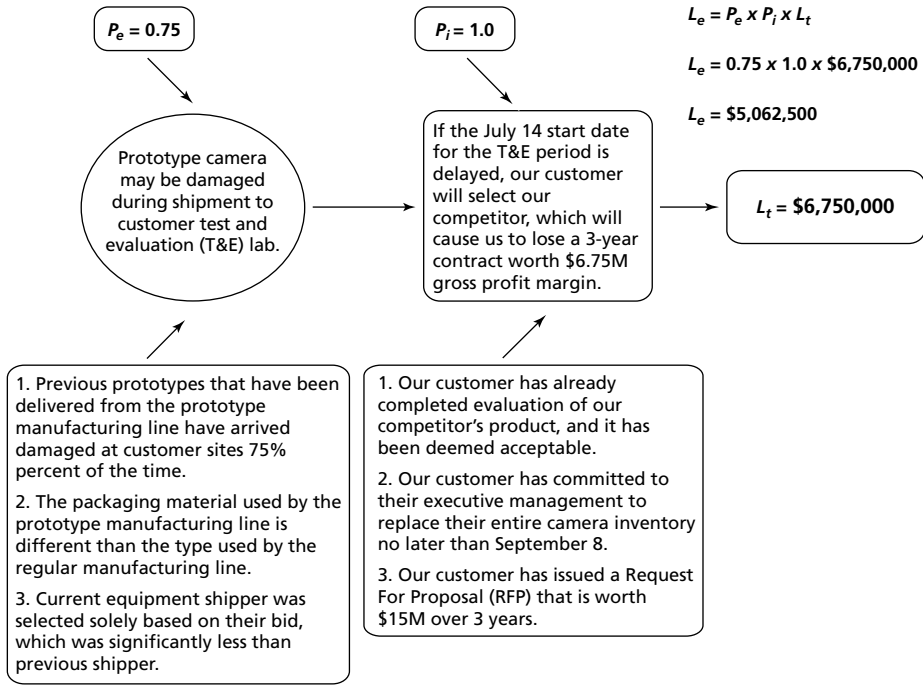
$P_e$ = 0.75

$P_i$ = 1.0

$L_e = P_e \times P_i \times L_t$

$L_e = 0.75 \times 1.0 \times \$6,750,000$

$L_e = \$5,062,500$

Prototype camera may be damaged during shipment to customer test and evaluation (T&E) lab.

If the July 14 start date for the T&E period is delayed, our customer will select our competitor, which will cause us to lose a 3-year contract worth $6.75M gross profit margin.

$L_t = \$6,750,000$

1. Previous prototypes that have been delivered from the prototype manufacturing line have arrived damaged at customer sites 75% percent of the time.

2. The packaging material used by the prototype manufacturing line is different than the type used by the regular manufacturing line.

3. Current equipment shipper was selected solely based on their bid, which was significantly less than previous shipper.

1. Our customer has already completed evaluation of our competitor's product, and it has been deemed acceptable.

2. Our customer has committed to their executive management to replace their entire camera inventory no later than September 8.

3. Our customer has issued a Request For Proposal (RFP) that is worth $15M over 3 years.